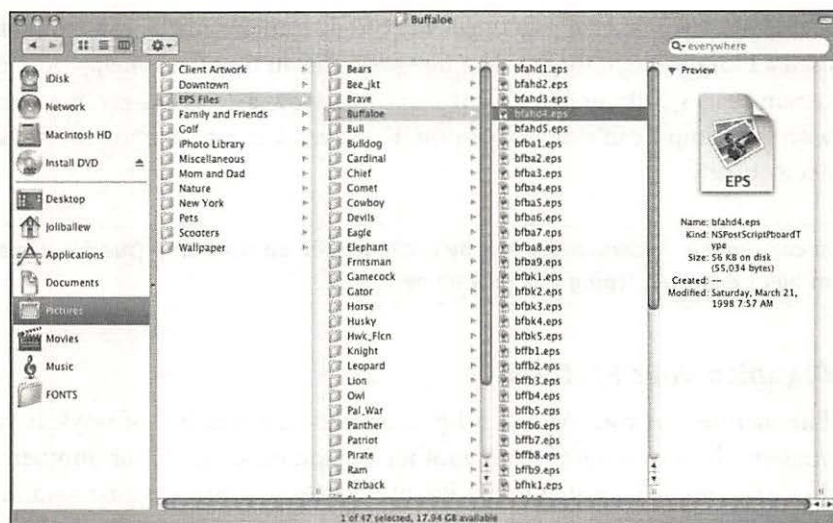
Buffaloe

Q- everywhere

iDisk
Network
Macintosh HD
Install DVD
Desktop
joliballew
Applications
Documents
Pictures
Movies
Music
FONTS

Client Artwork
Downtown
EPS Files
Family and Friends
Golf
iPhoto Library
Miscellaneous
Mom and Dad
Nature
New York
Pets
Scooters
Wallpaper

Bears
Bee_jkt
Brave
Buffaloe
Bull
Bulldog
Cardinal
Chief
Comet
Cowboy
Devils
Eagle
Elephant
Frntsman
Gamecock
Gator
Horse
Husky
Hwk_Flcn
Knight
Leopard
Lion
Owl
Pal_War
Panther
Patriot
Pirate
Ram
Rzrback

bfahd1.eps
bfahd2.eps
bfahd3.eps
bfahd4.eps
bfahd5.eps
bfba1.eps
bfba2.eps
bfba3.eps
bfba4.eps
bfba5.eps
bfba6.eps
bfba7.eps
bfba8.eps
bfba9.eps
bfbk1.eps
bfbk2.eps
bfbk3.eps
bfbk4.eps
bfbk5.eps
bffb1.eps
bffb2.eps
bffb3.eps
bffb4.eps
bffb5.eps
bffb6.eps
bffb7.eps
bffb8.eps
bffb9.eps
bfhk1.eps

Preview

EPS

Name: bfahd4.eps
Kind: NSPostScriptPboardType
Size: 56 KB on disk (55,034 bytes)
Created: --
Modified: Saturday, March 21, 1998 7:57 AM

1 of 47 selected, 17.94 GB available